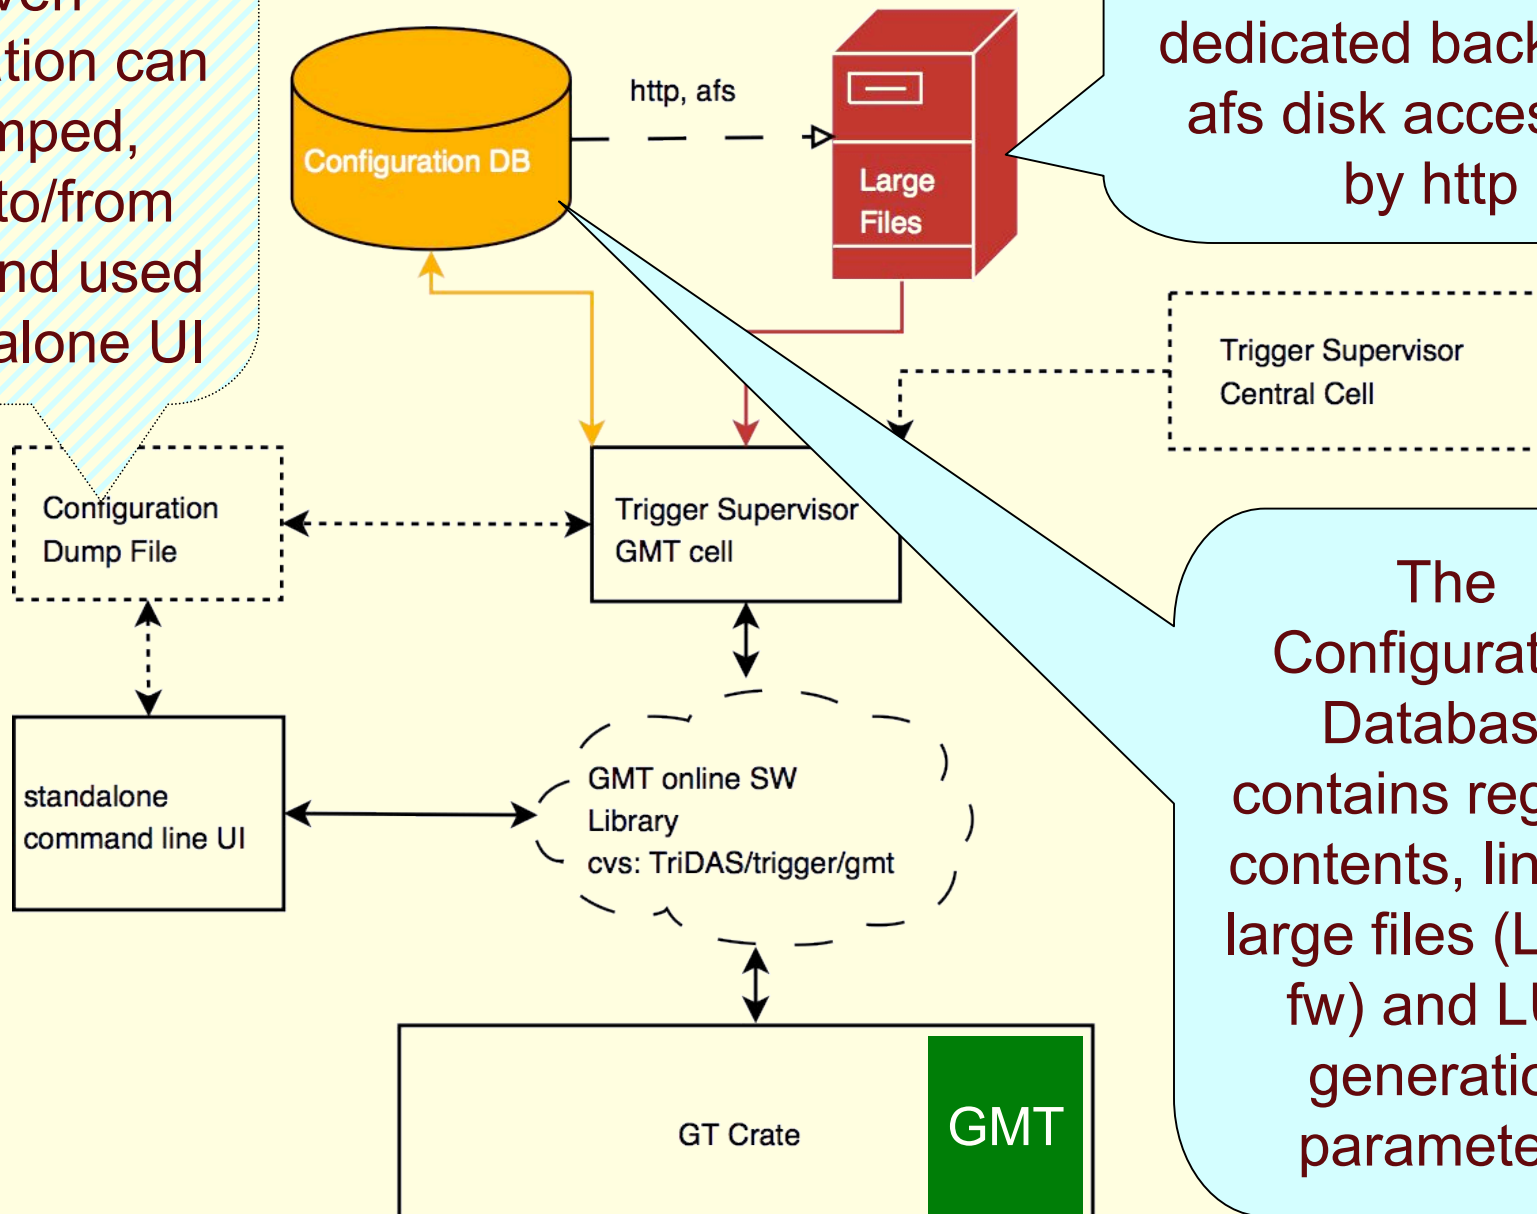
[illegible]
tion can
mped,
to/from
nd used
alone UI

Configuration DB

http, afs

Large Files

dedicated back
afs disk acces
by http

Trigger Supervisor
Central Cell

Configuration
Dump File

Trigger Supervisor
GMT cell

The
Configurat
Databas
contains reg
contents, lin
large files (L
fw) and LU
generatio
paramete

standalone
command line UI

GMT online SW
Library
cvs: TriDAS/trigger/gmt

GT Crate

GMT